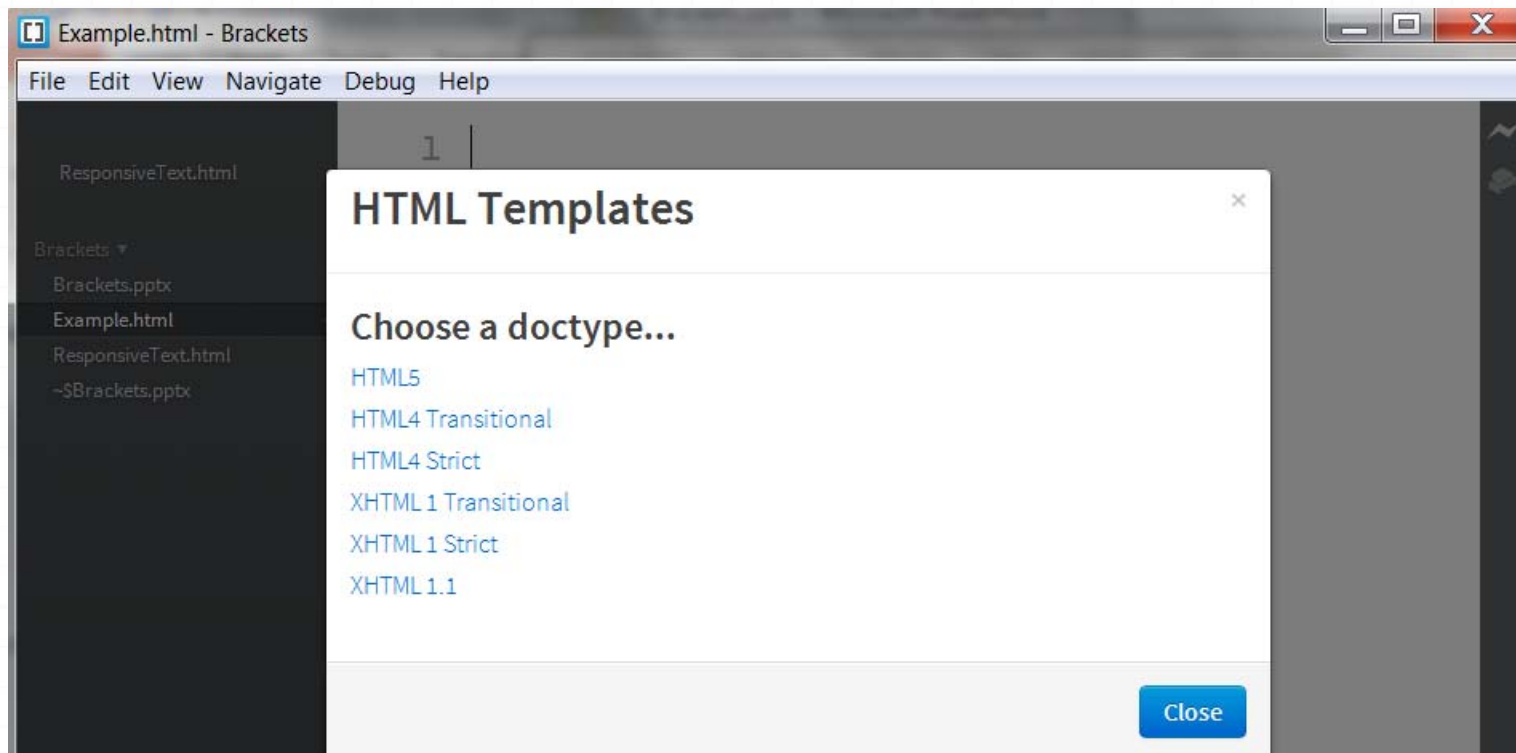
Example.html - Brackets

File Edit View Navigate Debug Help

ResponsiveText.html

Brackets ▾
Brackets.pptx
Example.html
ResponsiveText.html
~$Brackets.pptx

1

HTML Templates

×

Choose a doctype...

HTML5
HTML4 Transitional
HTML4 Strict
XHTML 1 Transitional
XHTML 1 Strict
XHTML 1.1

Close